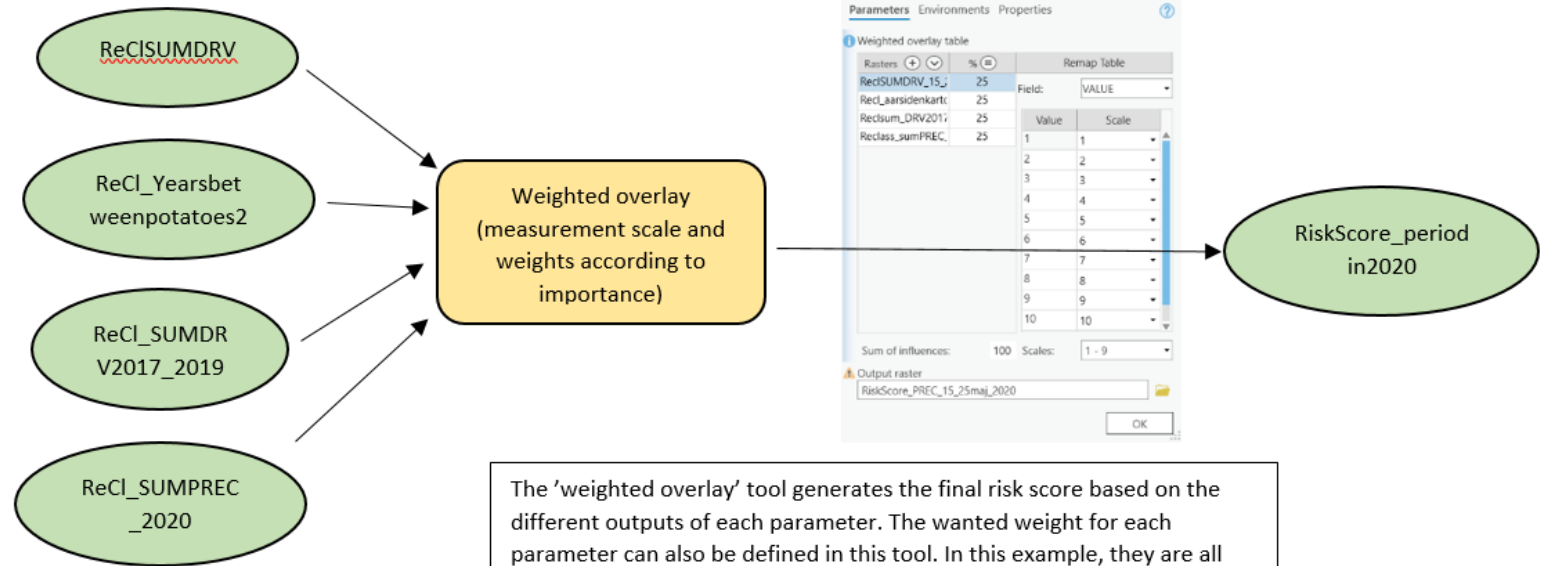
ReClSUMDRV

ReCl_Yearsbet weenpotatoes2

ReCl_SUMDR V2017_2019

ReCl_SUMPREC _2020

Weighted overlay (measurement scale and weights according to importance)

Parameters Environments Properties

Weighted overlay table

| Rasters | % |
|---|---|
| ReclSUMDRV_15_ | 25 |
| Recl_aarsidenkarto | 25 |
| Reclsum_DRV2017 | 25 |
| Reclass_sumPREC_ | 25 |

Remap Table

Field: VALUE

| Value | Scale |
|---|---|
| 1 | 1 |
| 2 | 2 |
| 3 | 3 |
| 4 | 4 |
| 5 | 5 |
| 6 | 6 |
| 7 | 7 |
| 8 | 8 |
| 9 | 9 |
| 10 | 10 |

Sum of influences: 100 Scales: 1 - 9

Output raster

RiskScore_PREC_15_25maj_2020

OK

RiskScore_period in2020

The 'weighted overlay' tool generates the final risk score based on the different outputs of each parameter. The wanted weight for each parameter can also be defined in this tool. In this example, they are all